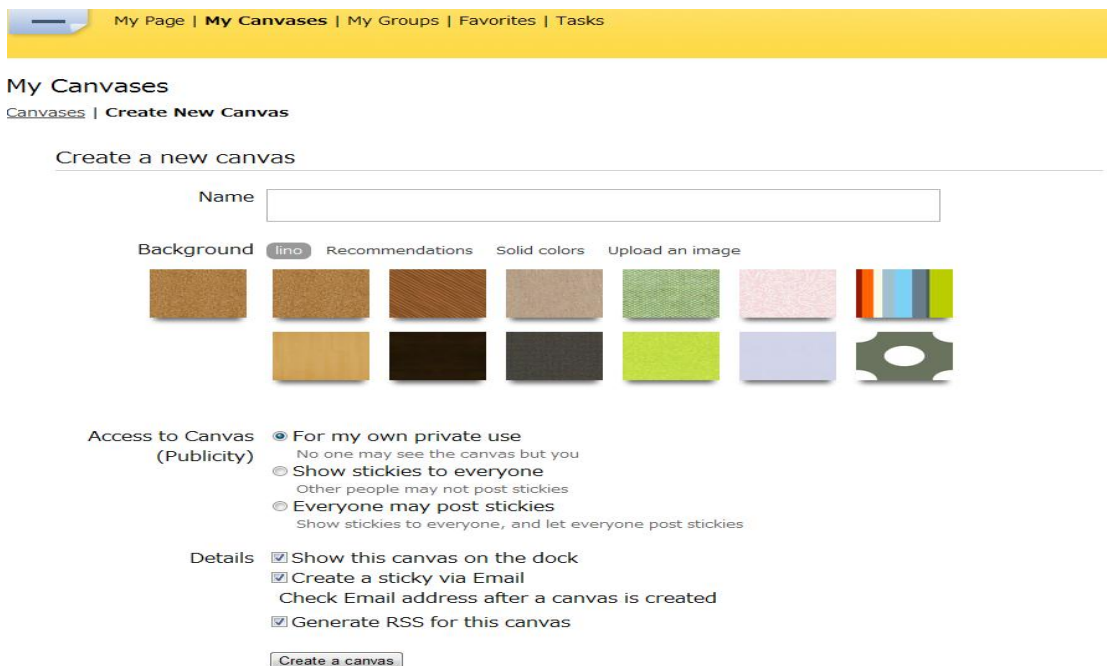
My Page | My Canvases | My Groups | Favorites | Tasks

My Canvases

Canvases | Create New Canvas

Create a new canvas

Name

Background lino Recommendations Solid colors Upload an image

Access to Canvas (Publicity)
For my own private use
No one may see the canvas but you
Show stickies to everyone
Other people may not post stickies
Everyone may post stickies
Show stickies to everyone, and let everyone post stickies

Details
Show this canvas on the dock
Create a sticky via Email
Check Email address after a canvas is created
Generate RSS for this canvas

Create a canvas